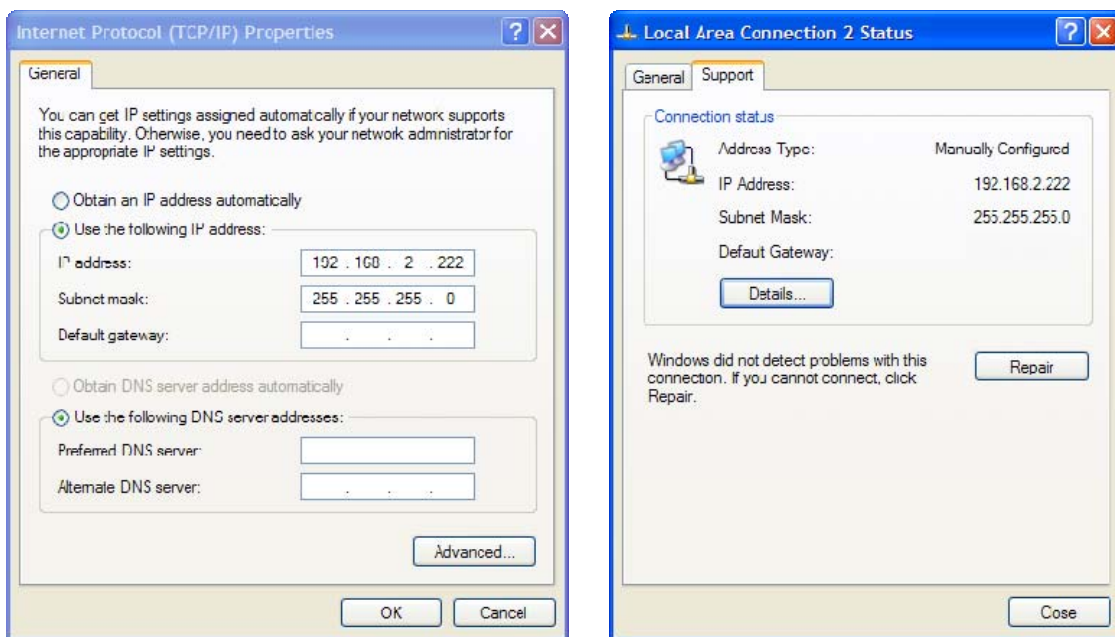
Internet Protocol (TCP/IP) Properties

General

You can get IP settings assigned automatically if your network supports this capability. Otherwise, you need to ask your network administrator for the appropriate IP settings.

Obtain an IP address automatically

Use the following IP address:

IP address: 192 . 168 . 2 . 222

Subnet mask: 255 . 255 . 255 . 0

Default gateway: . . .

Obtain DNS server address automatically

Use the following DNS server addresses:

Preferred DNS server:

Alternate DNS server: . . .

Advanced...

OK Cancel

Local Area Connection 2 Status

General Support

Connection status

Address Type: Manually Configured

IP Address: 192.168.2.222

Subnet Mask: 255.255.255.0

Default Gateway:

Details...

Windows did not detect problems with this connection. If you cannot connect, click Repair.

Repair

Cose